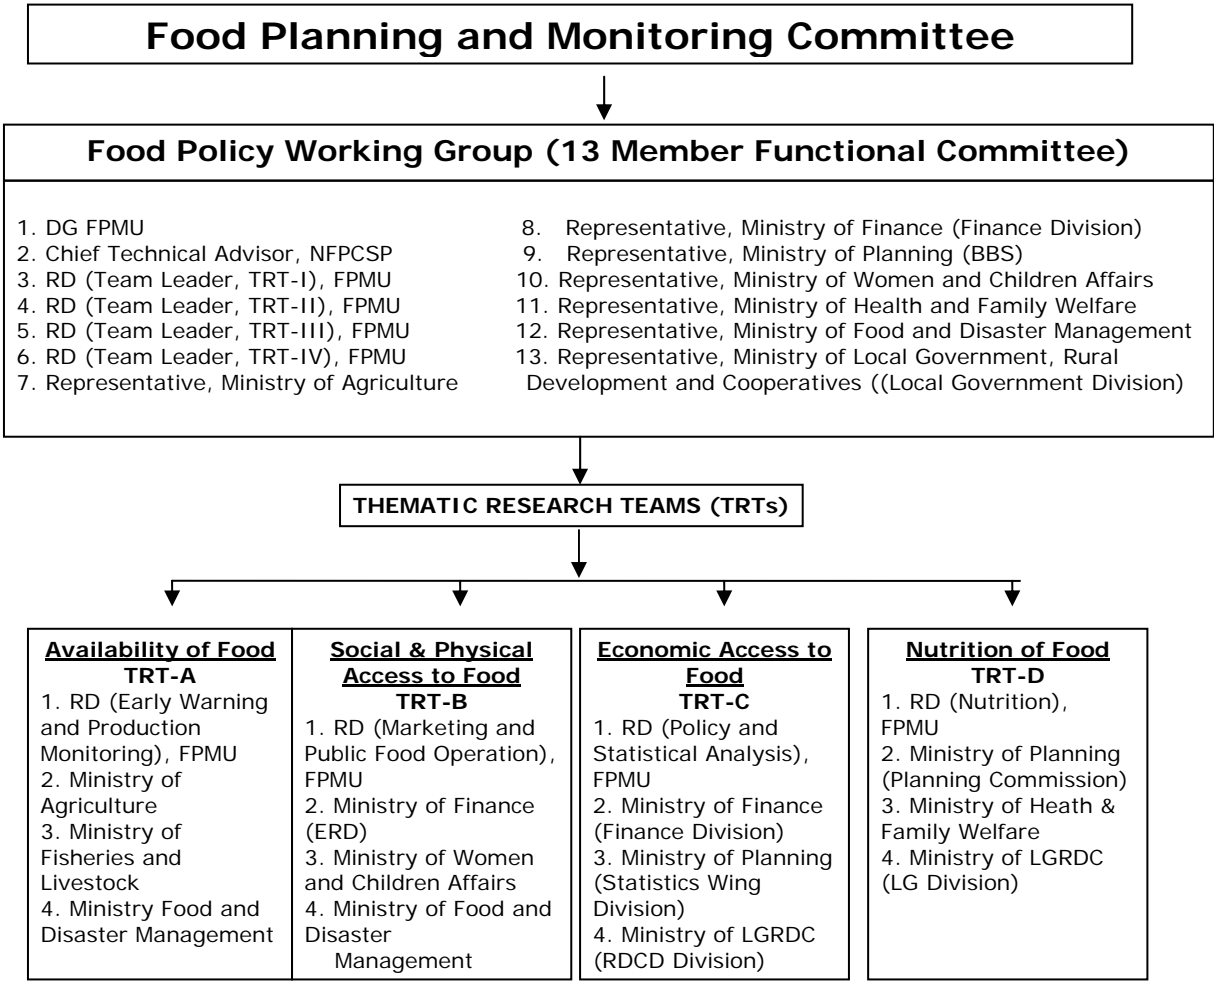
Food Planning and Monitoring Committee

Food Policy Working Group (13 Member Functional Committee)

1. DG FPMU
2. Chief Technical Advisor, NFPCSP
3. RD (Team Leader, TRT-I), FPMU
4. RD (Team Leader, TRT-II), FPMU
5. RD (Team Leader, TRT-III), FPMU
6. RD (Team Leader, TRT-IV), FPMU
7. Representative, Ministry of Agriculture

8. Representative, Ministry of Finance (Finance Division)
9. Representative, Ministry of Planning (BBS)
10. Representative, Ministry of Women and Children Affairs
11. Representative, Ministry of Health and Family Welfare
12. Representative, Ministry of Food and Disaster Management
13. Representative, Ministry of Local Government, Rural Development and Cooperatives ((Local Government Division)

THEMATIC RESEARCH TEAMS (TRTs)

Availability of Food
TRT-A
1. RD (Early Warning and Production Monitoring), FPMU
2. Ministry of Agriculture
3. Ministry of Fisheries and Livestock
4. Ministry Food and Disaster Management

Social & Physical Access to Food
TRT-B
1. RD (Marketing and Public Food Operation), FPMU
2. Ministry of Finance (ERD)
3. Ministry of Women and Children Affairs
4. Ministry of Food and Disaster Management

Economic Access to Food
TRT-C
1. RD (Policy and Statistical Analysis), FPMU
2. Ministry of Finance (Finance Division)
3. Ministry of Planning (Statistics Wing Division)
4. Ministry of LGRDC (RDCD Division)

Nutrition of Food
TRT-D
1. RD (Nutrition), FPMU
2. Ministry of Planning (Planning Commission)
3. Ministry of Heath & Family Welfare
4. Ministry of LGRDC (LG Division)